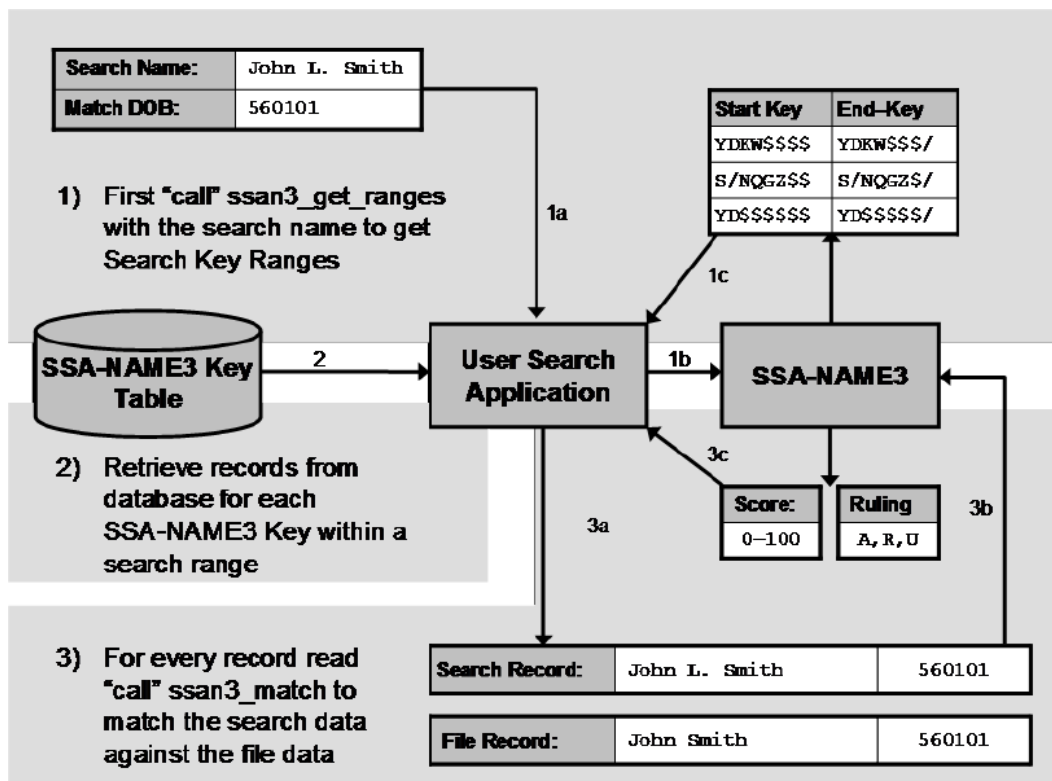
| Search Name: | John L. Smith |
|---|---|
| Match DOB: | 560101 |

1) First "call" ssan3_get_ranges with the search name to get Search Key Ranges

| Start Key | End–Key |
|---|---|
| YDKW$$$$ | YDKW$$$/ |
| S/NQGZ$$ | S/NQGZ$/ |
| YD$$$$$$ | YD$$$$$/ |

1a

1c

SSA-NAME3 Key Table

2

User Search Application

1b

SSA-NAME3

2) Retrieve records from database for each SSA-NAME3 Key within a search range

3c

3a

| Score: |
|---|
| 0–100 |

| Ruling |
|---|
| A,R,U |

3b

3) For every record read "call" ssan3_match to match the search data against the file data

| Search Record: | John L. Smith | 560101 |
|---|---|---|

| File Record: | John Smith | 560101 |
|---|---|---|